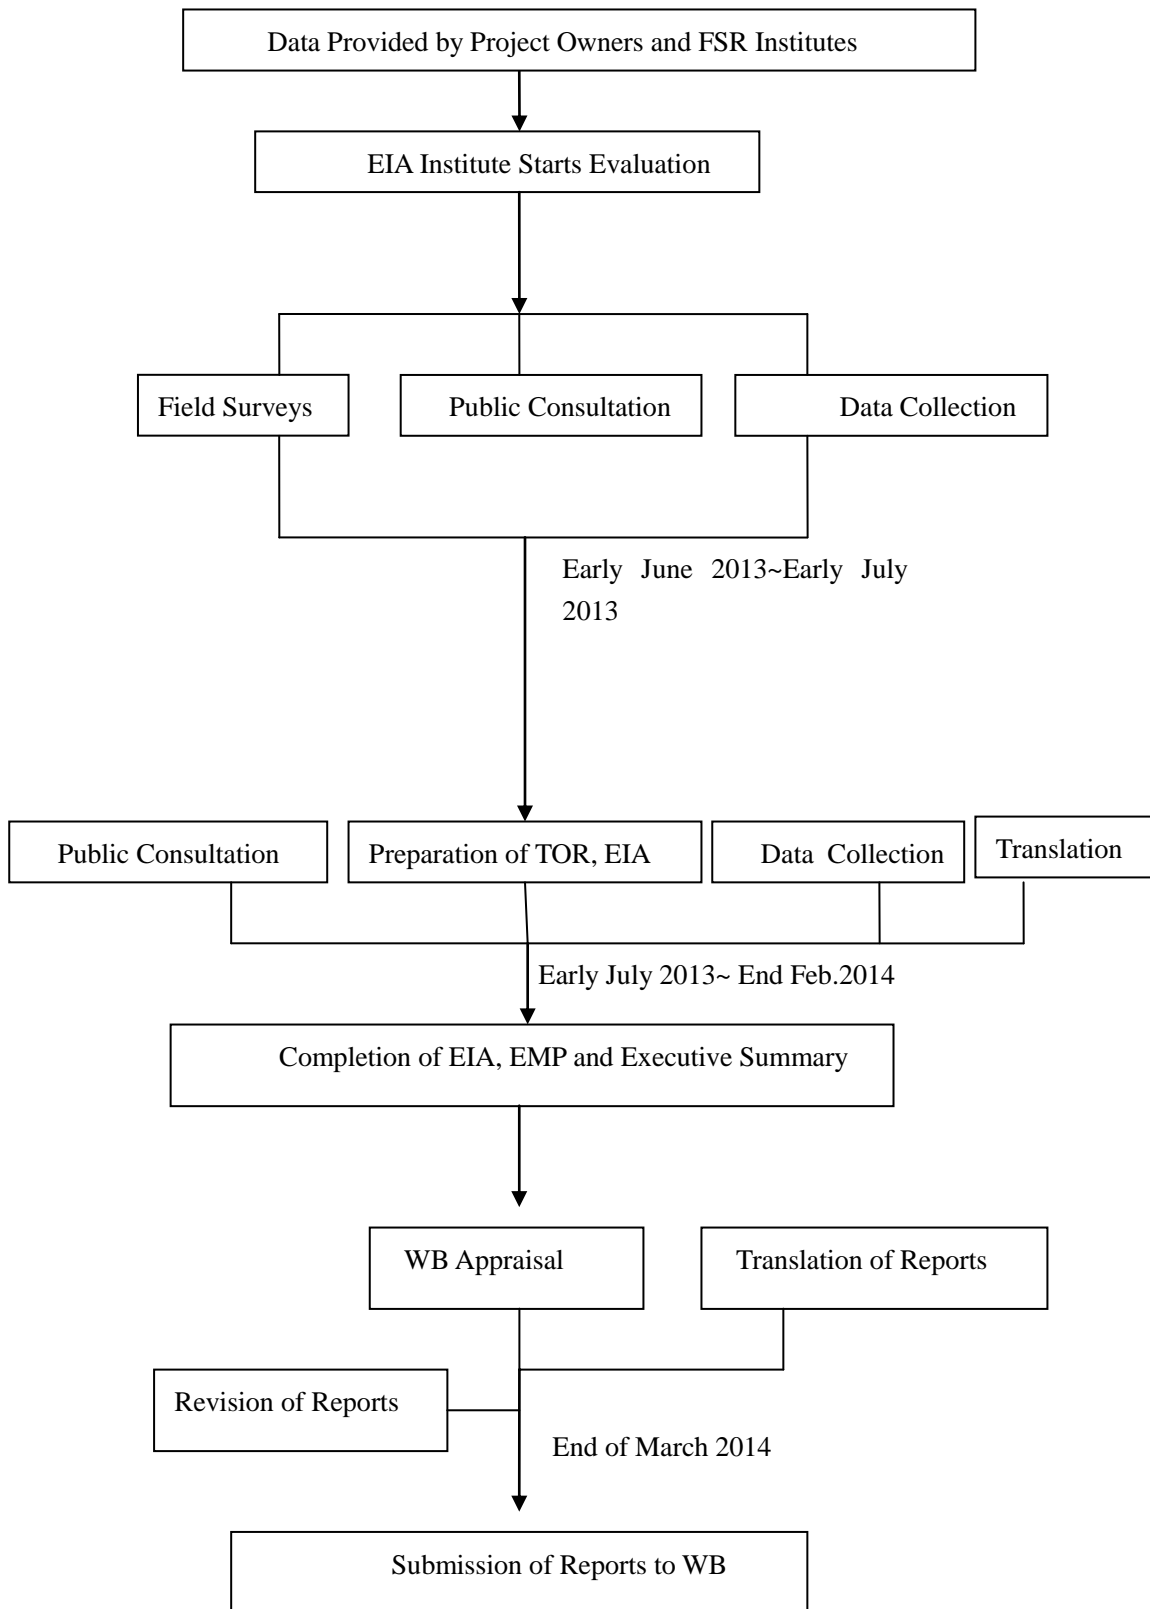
Data Provided by Project Owners and FSR Institutes

EIA Institute Starts Evaluation

Field Surveys

Public Consultation

Data Collection

Early June 2013~Early July 2013

Public Consultation

Preparation of TOR, EIA

Data Collection

Translation

Early July 2013~ End Feb.2014

Completion of EIA, EMP and Executive Summary

WB Appraisal

Translation of Reports

Revision of Reports

End of March 2014

Submission of Reports to WB